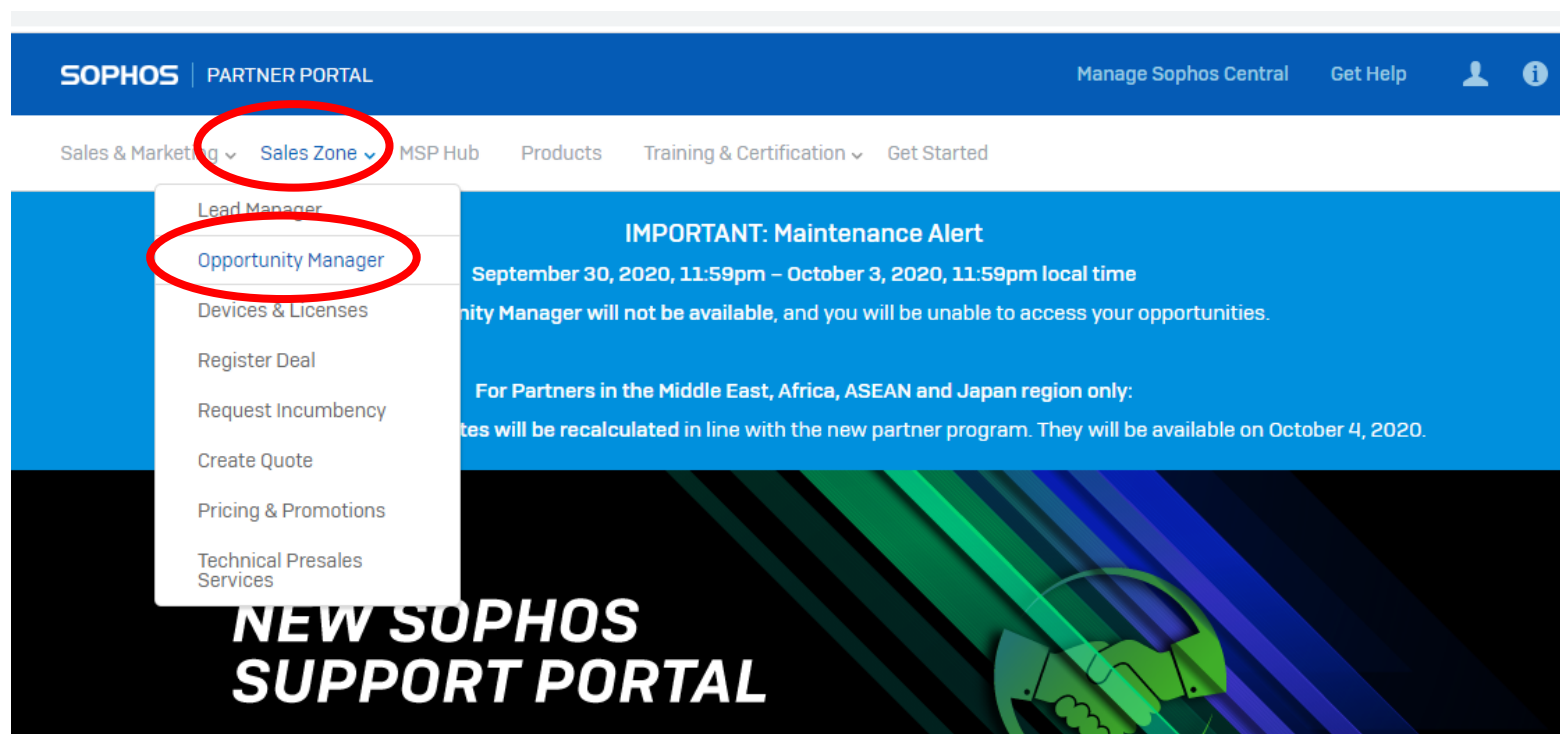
SOPHOS | PARTNER PORTAL

Manage Sophos Central   Get Help

Sales & Marketing   Sales Zone   MSP Hub   Products   Training & Certification   Get Started

Lead Manager
Opportunity Manager
Devices & Licenses
Register Deal
Request Incumbency
Create Quote
Pricing & Promotions
Technical Presales Services

IMPORTANT: Maintenance Alert

September 30, 2020, 11:59pm – October 3, 2020, 11:59pm local time

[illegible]nity Manager will not be available, and you will be unable to access your opportunities.

For Partners in the Middle East, Africa, ASEAN and Japan region only:

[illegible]tes will be recalculated in line with the new partner program. They will be available on October 4, 2020.

NEW SOPHOS SUPPORT PORTAL